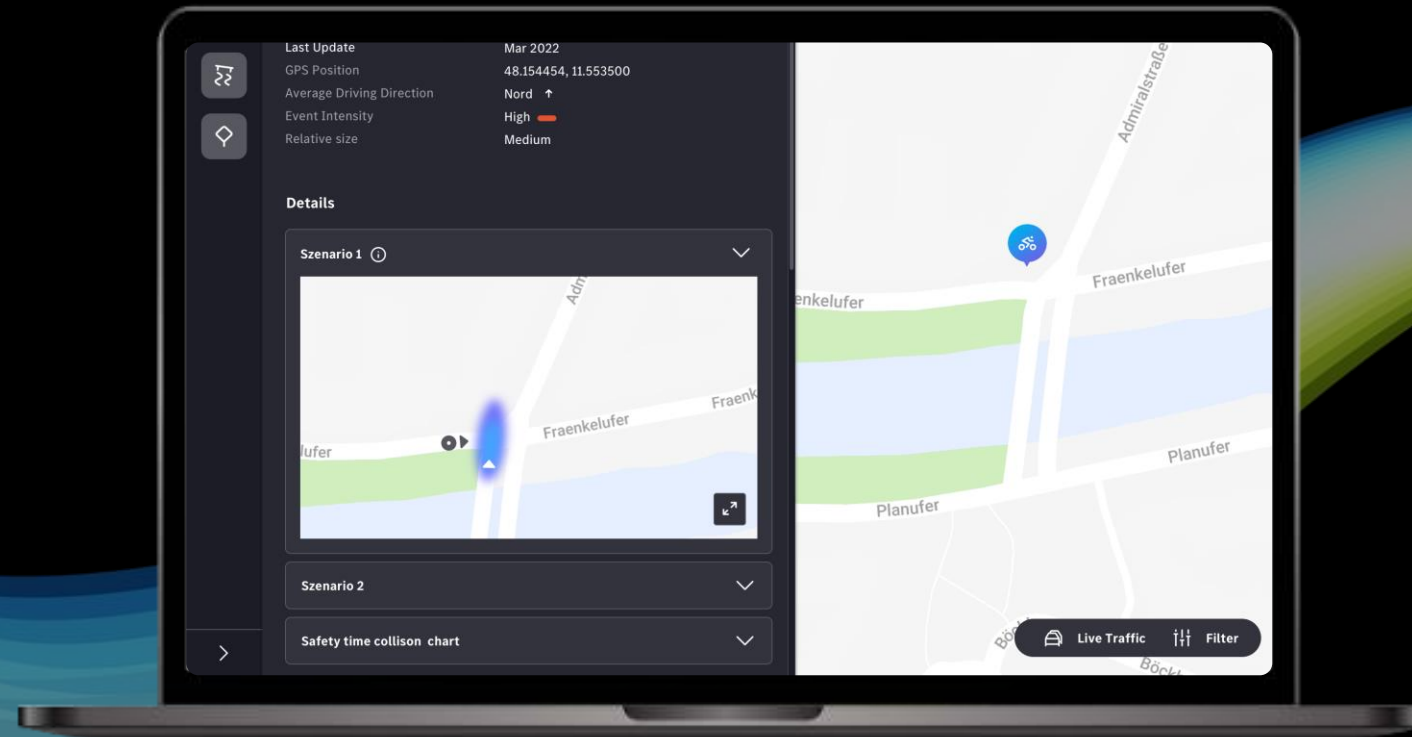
| | |
|---|---|
| Last Update | Mar 2022 |
| GPS Position | 48.154454, 11.553500 |
| Average Driving Direction | Nord ↑ |
| Event Intensity | High |
| Relative size | Medium |

Details

Szenario 1

Adm

Fraenkelufer

Fraenk

lufer

Szenario 2

Safety time collison chart

Admiralstraße

Fraenkelufer

enkelufer

Planufer

Planufer

Böck

Böckl

Live Traffic

Filter